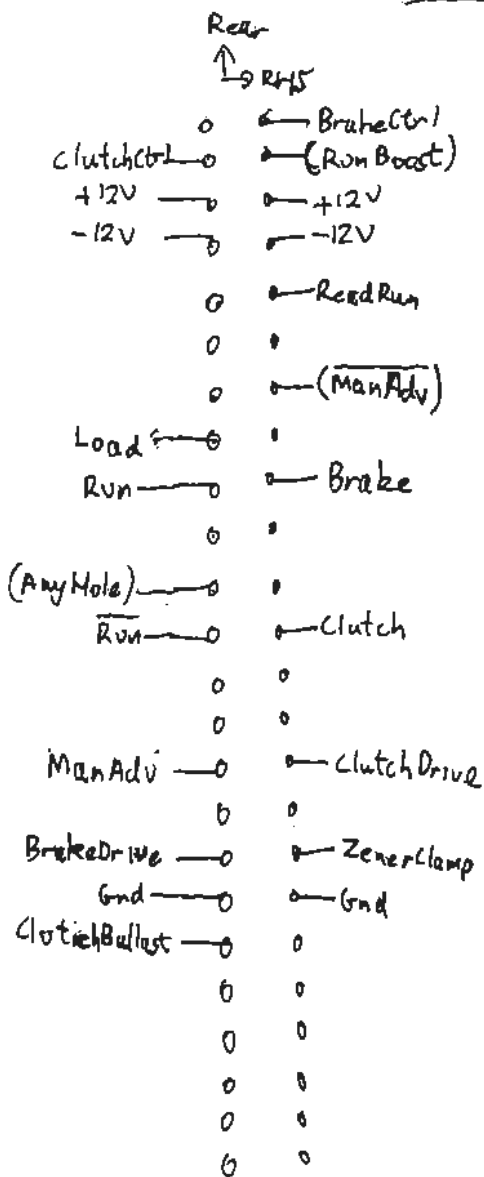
Rear
↑ RH5

BrakeCtrl
ClutchCtrl
(Run Boost)
+12V
+12V
-12V
-12V
ReadRun
$(\overline{\text{ManAdv}})$
Load
Run
Brake
(AnyHole)
$\overline{\text{Run}}$
Clutch
ManAdv
ClutchDrive
BrakeDrive
ZenerClamp
Gnd
Gnd
ClutchBallast